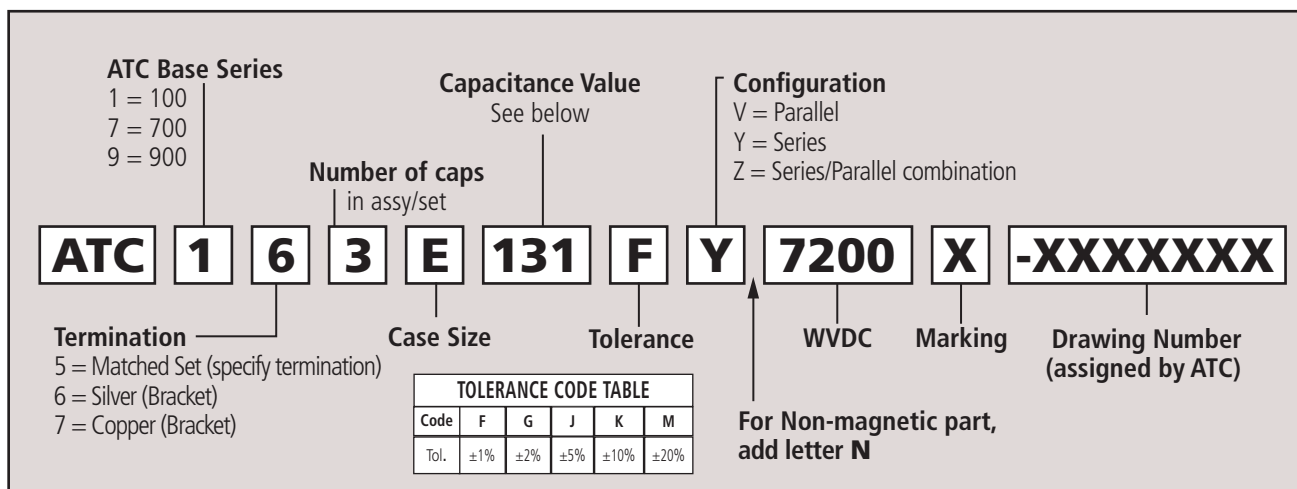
**ATC Base Series**
1 = 100
7 = 700
9 = 900

**Capacitance Value**
See below

**Configuration**
V = Parallel
Y = Series
Z = Series/Parallel combination

**Number of caps**
in assy/set

ATC 1 6 3 E 131 F Y 7200 X -XXXXXXX

**Termination**
5 = Matched Set (specify termination)
6 = Silver (Bracket)
7 = Copper (Bracket)

**Case Size**

**Tolerance**

**WVDC**

**Marking**

**Drawing Number (assigned by ATC)**

| TOLERANCE CODE TABLE | | | | | |
|---|---|---|---|---|---|
| Code | F | G | J | K | M |
| Tol. | ±1% | ±2% | ±5% | ±10% | ±20% |

**For Non-magnetic part, add letter N**